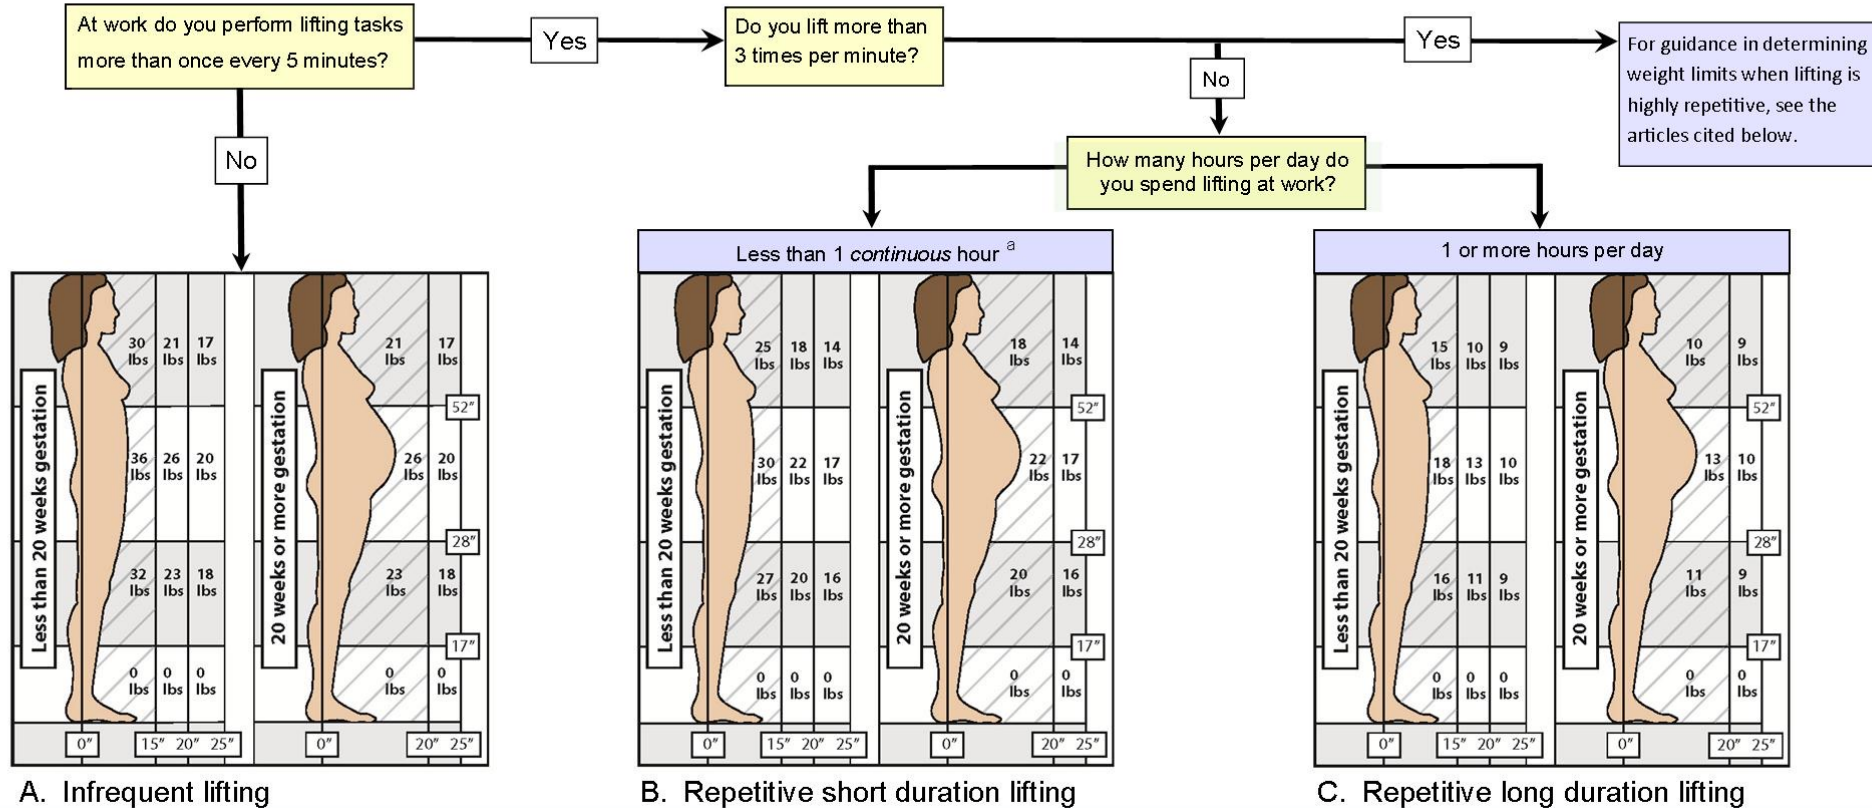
At work do you perform lifting tasks more than once every 5 minutes?

Yes

Do you lift more than 3 times per minute?

Yes

For guidance in determining weight limits when lifting is highly repetitive, see the articles cited below.

No

No

How many hours per day do you spend lifting at work?

Less than 1 *continuous* hour $^a$

1 or more hours per day

Less than 20 weeks gestation

| 30 lbs | 21 lbs | 17 lbs |
|---|---|---|
| 36 lbs | 26 lbs | 20 lbs |
| 32 lbs | 23 lbs | 18 lbs |
| 0 lbs | 0 lbs | 0 lbs |

0″ 15″ 20″ 25″

20 weeks or more gestation

| 21 lbs | 17 lbs |
|---|---|
| 26 lbs | 20 lbs |
| 23 lbs | 18 lbs |
| 0 lbs | 0 lbs |

52″ 28″ 17″

0″ 20″ 25″

A. Infrequent lifting

Less than 20 weeks gestation

| 25 lbs | 18 lbs | 14 lbs |
|---|---|---|
| 30 lbs | 22 lbs | 17 lbs |
| 27 lbs | 20 lbs | 16 lbs |
| 0 lbs | 0 lbs | 0 lbs |

0″ 15″ 20″ 25″

20 weeks or more gestation

| 18 lbs | 14 lbs |
|---|---|
| 22 lbs | 17 lbs |
| 20 lbs | 16 lbs |
| 0 lbs | 0 lbs |

52″ 28″ 17″

0″ 20″ 25″

B. Repetitive short duration lifting

Less than 20 weeks gestation

| 15 lbs | 10 lbs | 9 lbs |
|---|---|---|
| 18 lbs | 13 lbs | 10 lbs |
| 16 lbs | 11 lbs | 9 lbs |
| 0 lbs | 0 lbs | 0 lbs |

0″ 15″ 20″ 25″

20 weeks or more gestation

| 10 lbs | 9 lbs |
|---|---|
| 13 lbs | 10 lbs |
| 11 lbs | 9 lbs |
| 0 lbs | 0 lbs |

52″ 28″ 17″

0″ 20″ 25″

C. Repetitive long duration lifting